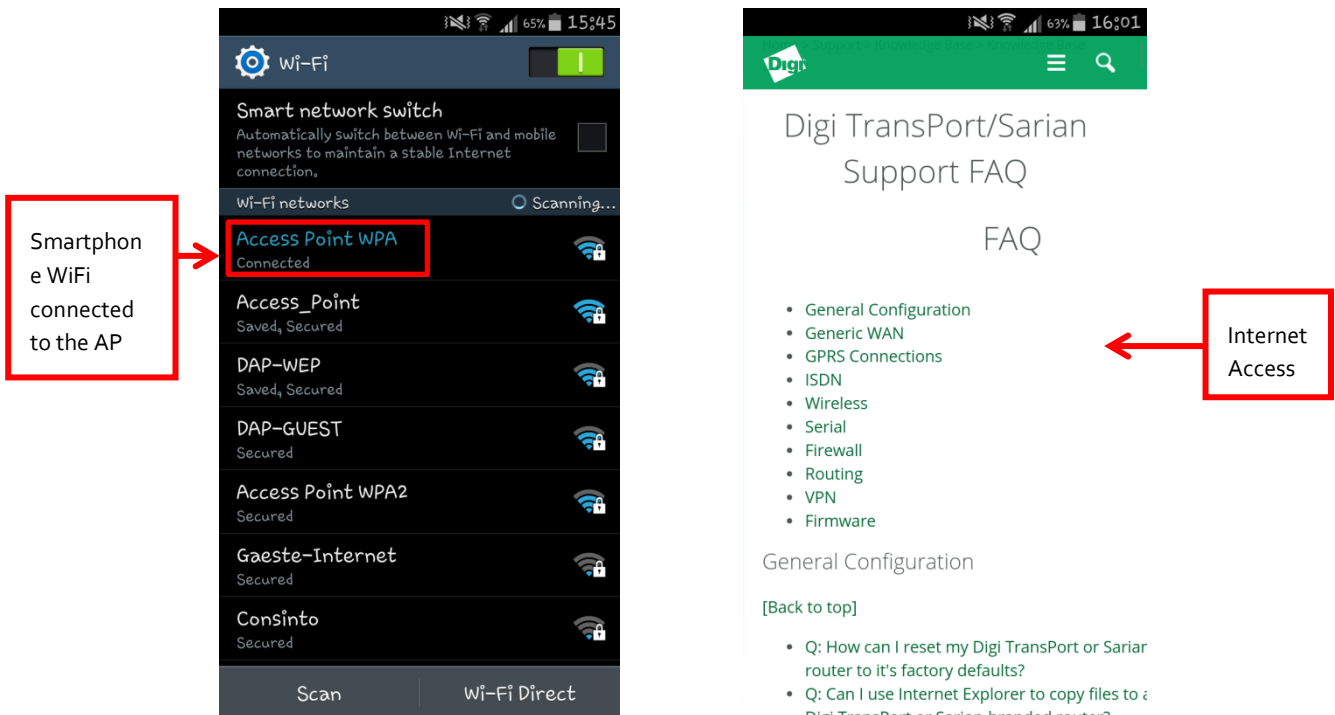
Smartphone WiFi connected to the AP

65% 15:45

Wi-Fi

Smart network switch
Automatically switch between Wi-Fi and mobile networks to maintain a stable Internet connection.

Wi-Fi networks
Scanning...

Access Point WPA
Connected

Access_Point
Saved, Secured

DAP-WEP
Saved, Secured

DAP-GUEST
Secured

Access Point WPA2
Secured

Gaeste-Internet
Secured

Consinto
Secured

Scan
Wi-Fi Direct

63% 16:01

Digi

Digi TransPort/Sarian Support FAQ

FAQ

- General Configuration
- Generic WAN
- GPRS Connections
- ISDN
- Wireless
- Serial
- Firewall
- Routing
- VPN
- Firmware

General Configuration

[Back to top]

- Q: How can I reset my Digi TransPort or Sarian router to it's factory defaults?
- Q: Can I use Internet Explorer to copy files to a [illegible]

Internet Access